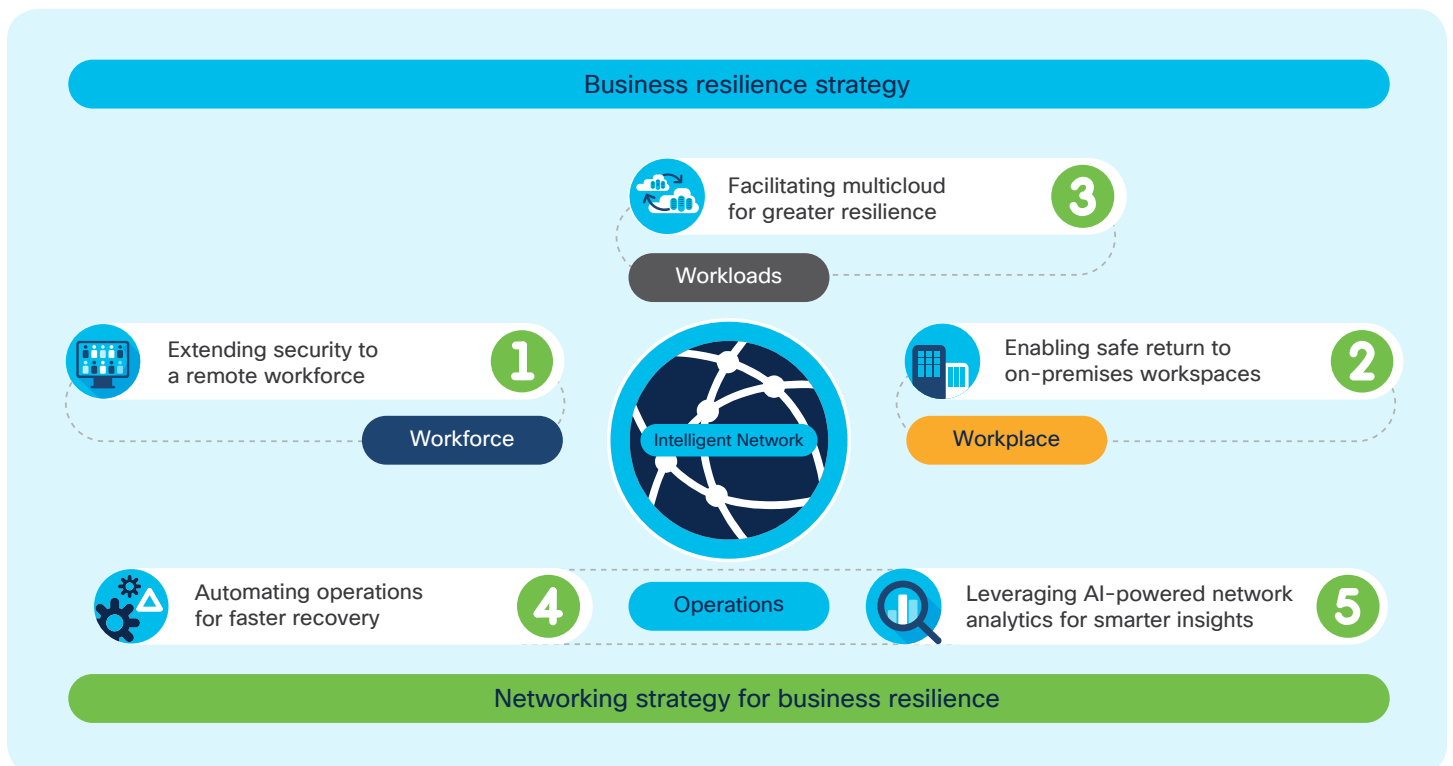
Business resilience strategy

Facilitating multicloud for greater resilience

3

Workloads

Extending security to a remote workforce

1

Workforce

Intelligent Network

Enabling safe return to on-premises workspaces

2

Workplace

Automating operations for faster recovery

4

Operations

Leveraging AI-powered network analytics for smarter insights

5

Networking strategy for business resilience